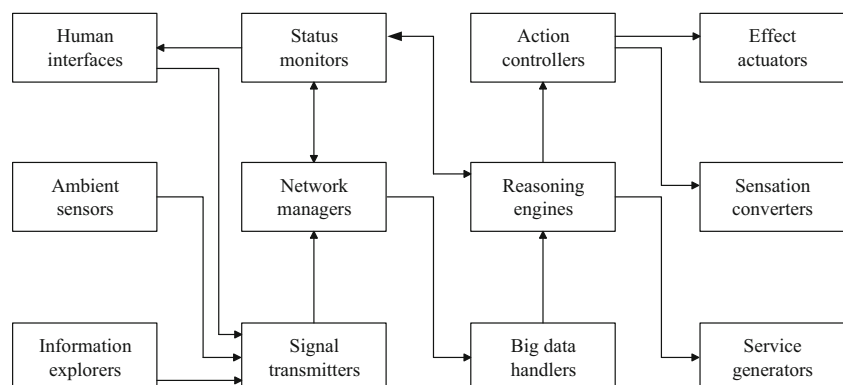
Human interfaces

Status monitors

Action controllers

Effect actuators

Ambient sensors

Network managers

Reasoning engines

Sensation converters

Information explorers

Signal transmitters

Big data handlers

Service generators